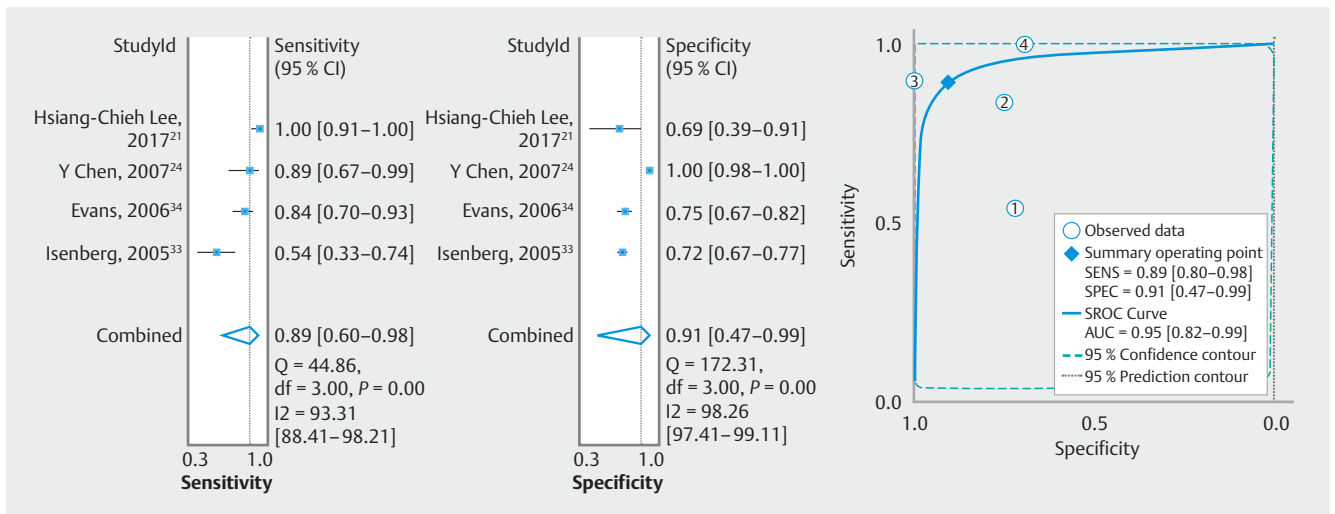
| StudyId | Sensitivity (95 % CI) |
|---|---|
| Hsiang-Chieh Lee, 2017$^{21}$ | 1.00 [0.91–1.00] |
| Y Chen, 2007$^{24}$ | 0.89 [0.67–0.99] |
| Evans, 2006$^{34}$ | 0.84 [0.70–0.93] |
| Isenberg, 2005$^{33}$ | 0.54 [0.33–0.74] |
| Combined | 0.89 [0.60–0.98] |

Q = 44.86, df = 3.00, $P$ = 0.00
I2 = 93.31 [88.41–98.21]

0.3 1.0
Sensitivity

| StudyId | Specificity (95 % CI) |
|---|---|
| Hsiang-Chieh Lee, 2017$^{21}$ | 0.69 [0.39–0.91] |
| Y Chen, 2007$^{24}$ | 1.00 [0.98–1.00] |
| Evans, 2006$^{34}$ | 0.75 [0.67–0.82] |
| Isenberg, 2005$^{33}$ | 0.72 [0.67–0.77] |
| Combined | 0.91 [0.47–0.99] |

Q = 172.31, df = 3.00, $P$ = 0.00
I2 = 98.26 [97.41–99.11]

0.3 1.0
Specificity

1.0
0.5
0.0
Sensitivity
1.0 0.5 0.0
Specificity
④ ③ ② ①

Observed data
Summary operating point
SENS = 0.89 [0.80–0.98]
SPEC = 0.91 [0.47–0.99]
SROC Curve
AUC = 0.95 [0.82–0.99]
95 % Confidence contour
95 % Prediction contour